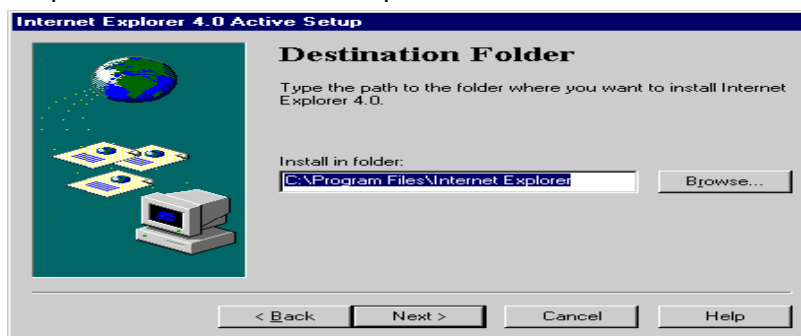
Internet Explorer 4.0 Active Setup

Destination Folder

Type the path to the folder where you want to install Internet Explorer 4.0.

Install in folder:

C:\Program Files\Internet Explorer

Browse...

< Back

Next >

Cancel

Help